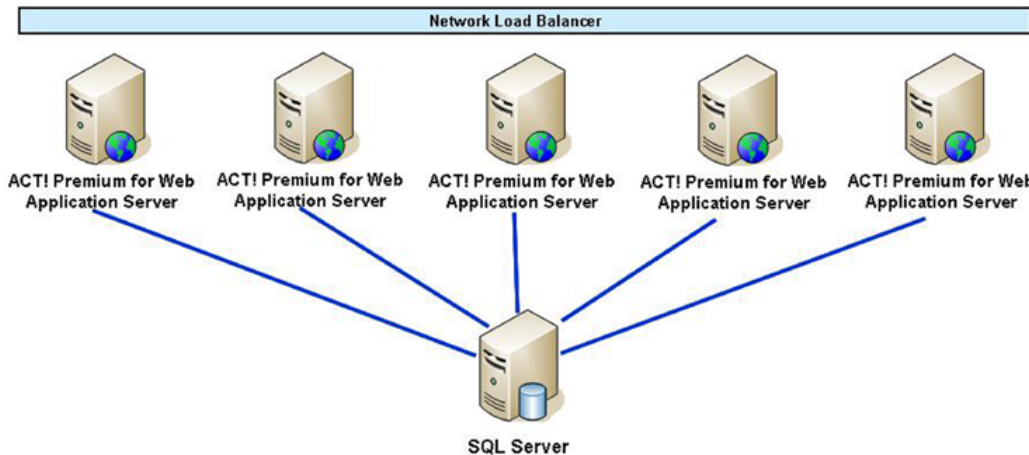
Network Load Balancer

ACT! Premium for Web Application Server

ACT! Premium for Web Application Server

ACT! Premium for Web Application Server

ACT! Premium for Web Application Server

ACT! Premium for Web Application Server

SQL Server